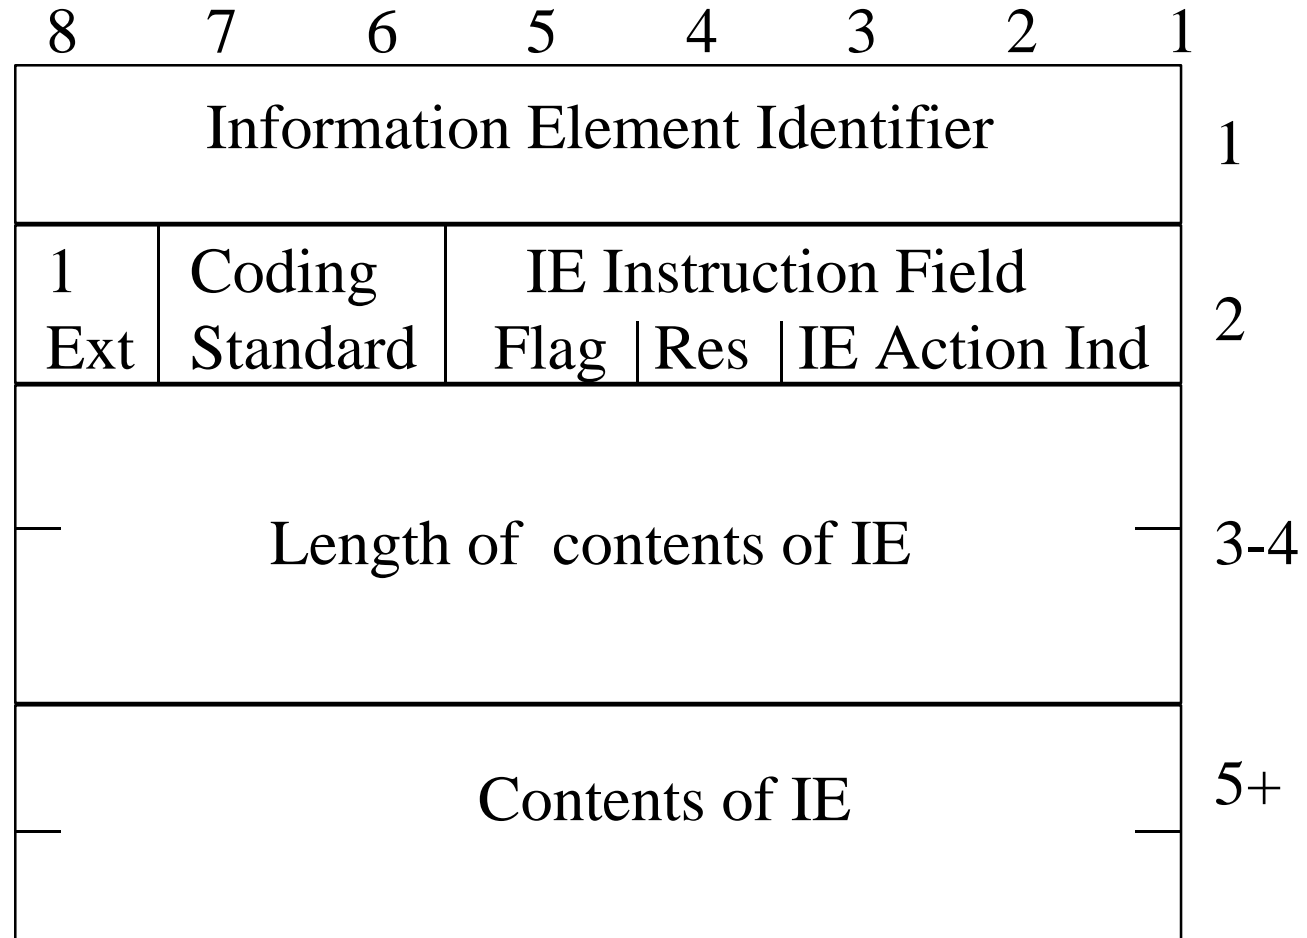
8 7 6 5 4 3 2 1

| Information Element Identifier | | | | | 1 |
|---|---|---|---|---|---|
| 1 Ext | Coding Standard | IE Instruction Field Flag | Res | IE Action Ind | 2 |
| Length of contents of IE | | | | | 3-4 |
| Contents of IE | | | | | 5+ |